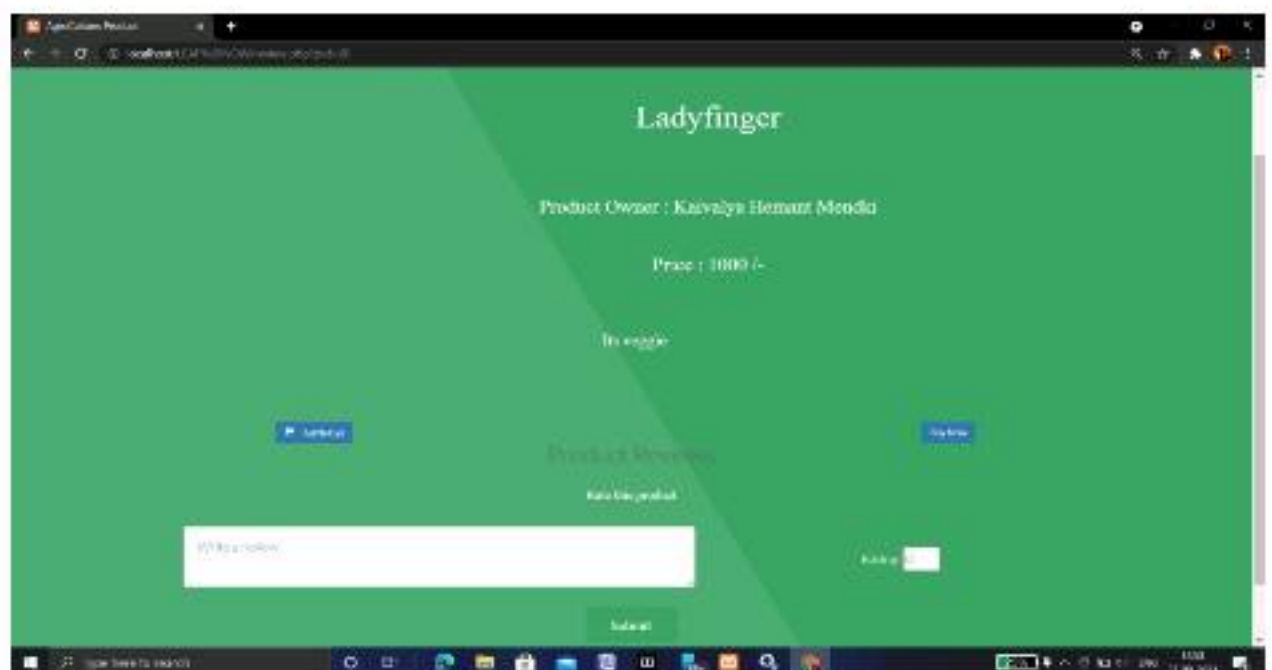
AgroCulture Product

localhost/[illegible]

Ladyfinger

Product Owner : Kaivalya Hemant Mendki

Price : 1000 /-

Its veggie

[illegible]

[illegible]

Product Reviews

Rate this product

Write a review

Rating

Submit

Type here to search